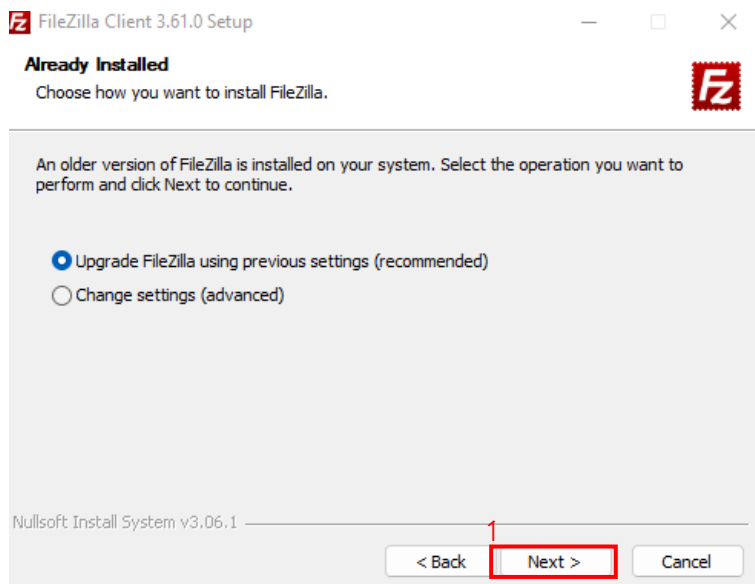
FileZilla Client 3.61.0 Setup

Already Installed
Choose how you want to install FileZilla.

An older version of FileZilla is installed on your system. Select the operation you want to perform and click Next to continue.

Upgrade FileZilla using previous settings (recommended)
Change settings (advanced)

Nullsoft Install System v3.06.1

1

< Back
Next >
Cancel